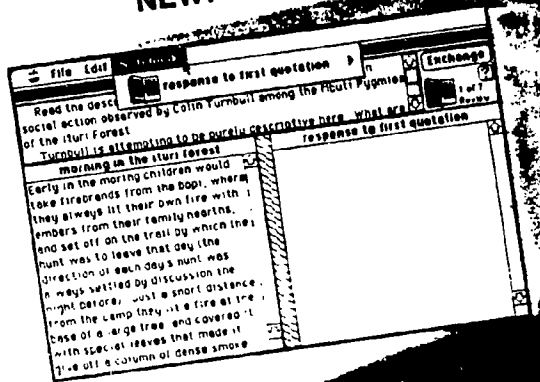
NEW

File Edit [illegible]

response to first quotation

Exchange

1 of 7

Read the desc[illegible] social action observed by Colin Turnbull among the Mbuti Pygmies of the Ituri Forest

Turnbull is attempting to be purely descriptive here. What are

morning in the Ituri forest

Early in the moring children would take firebrands from the bopi, where they always lit their own fire with embers from their family hearths, and set off on the trail by which the hunt was to leave that day (the direction of each day's hunt was always settled by discussion the night before). Just a short distance from the camp they lit a fire at the base of a large tree, and covered it with special leaves that made it give off a column of dense smoke

response to first quotation